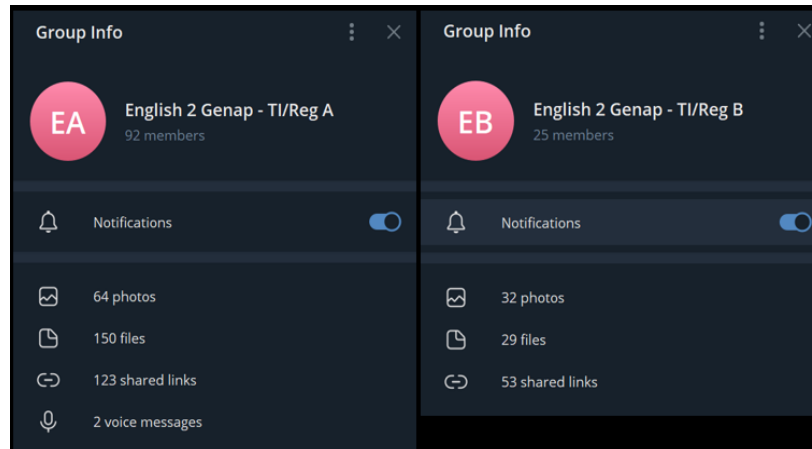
Group Info

EA

English 2 Genap - TI/Reg A
92 members

Notifications

64 photos

150 files

123 shared links

2 voice messages

Group Info

EB

English 2 Genap - TI/Reg B
25 members

Notifications

32 photos

29 files

53 shared links